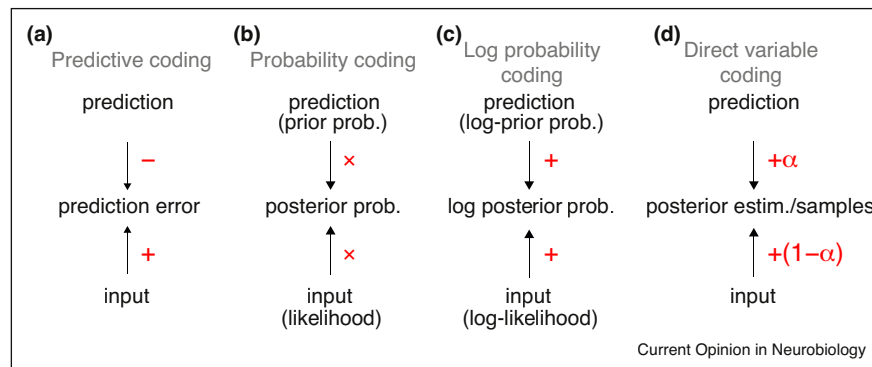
(a)
Predictive coding
prediction
−
prediction error
+
input

(b)
Probability coding
prediction
(prior prob.)
×
posterior prob.
×
input
(likelihood)

(c)
Log probability coding
prediction
(log-prior prob.)
+
log posterior prob.
+
input
(log-likelihood)

(d)
Direct variable coding
prediction
+$\alpha$
posterior estim./samples
+$(1-\alpha)$
input

Current Opinion in Neurobiology